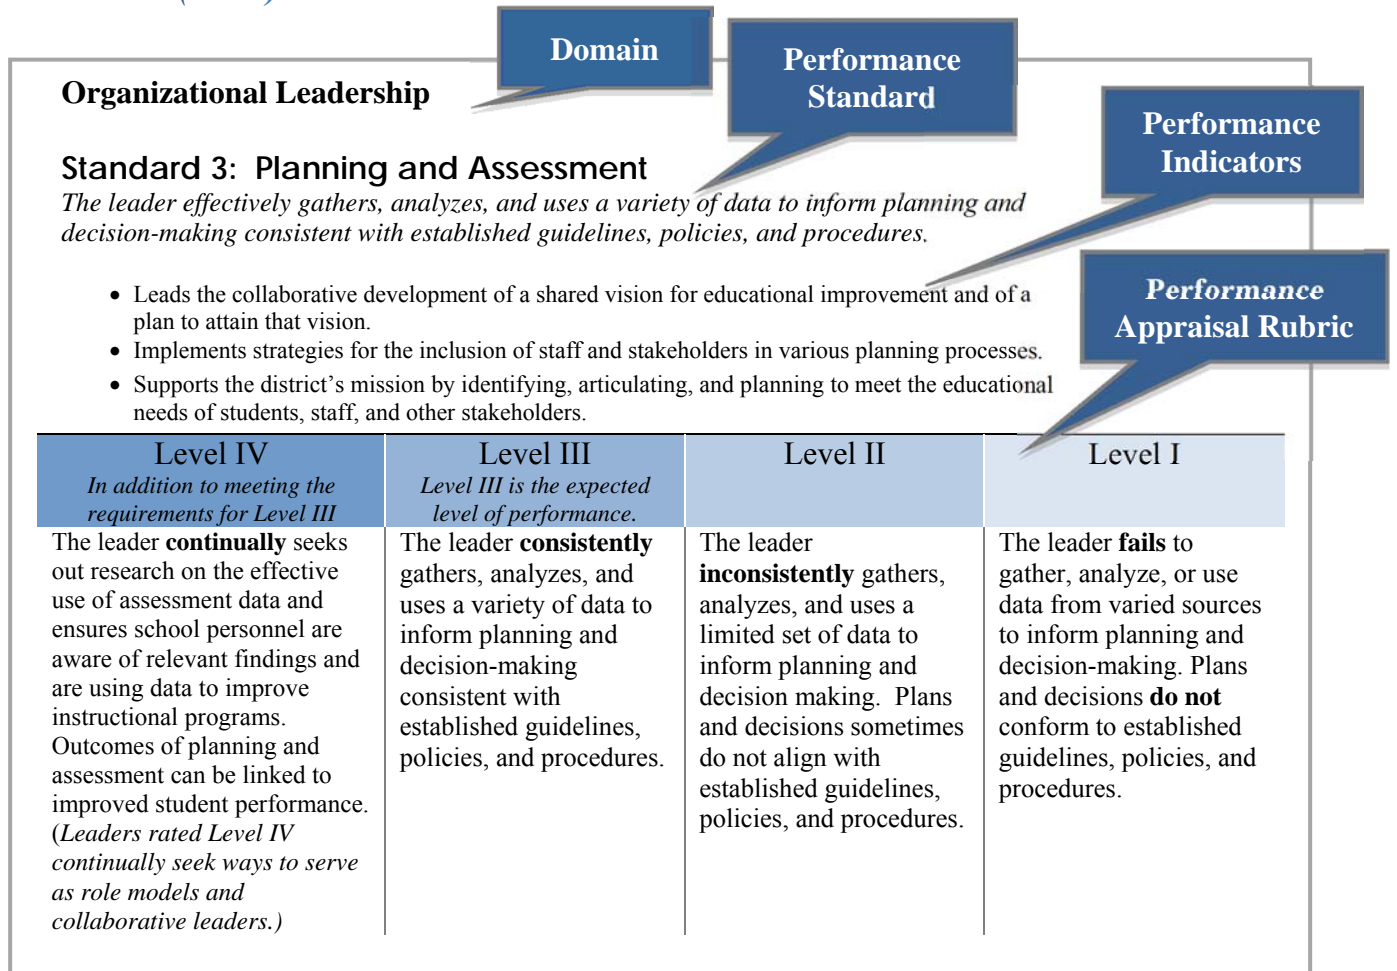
Domain

Performance Standard

Performance Indicators

Performance Appraisal Rubric

**Organizational Leadership**

Standard 3: Planning and Assessment

*The leader effectively gathers, analyzes, and uses a variety of data to inform planning and decision-making consistent with established guidelines, policies, and procedures.*

- Leads the collaborative development of a shared vision for educational improvement and of a plan to attain that vision.
- Implements strategies for the inclusion of staff and stakeholders in various planning processes.
- Supports the district's mission by identifying, articulating, and planning to meet the educational needs of students, staff, and other stakeholders.

| Level IV *In addition to meeting the requirements for Level III* | Level III *Level III is the expected level of performance.* | Level II | Level I |
|---|---|---|---|
| The leader **continually** seeks out research on the effective use of assessment data and ensures school personnel are aware of relevant findings and are using data to improve instructional programs. Outcomes of planning and assessment can be linked to improved student performance. (*Leaders rated Level IV continually seek ways to serve as role models and collaborative leaders.*) | The leader **consistently** gathers, analyzes, and uses a variety of data to inform planning and decision-making consistent with established guidelines, policies, and procedures. | The leader **inconsistently** gathers, analyzes, and uses a limited set of data to inform planning and decision making. Plans and decisions sometimes do not align with established guidelines, policies, and procedures. | The leader **fails** to gather, analyze, or use data from varied sources to inform planning and decision-making. Plans and decisions **do not** conform to established guidelines, policies, and procedures. |